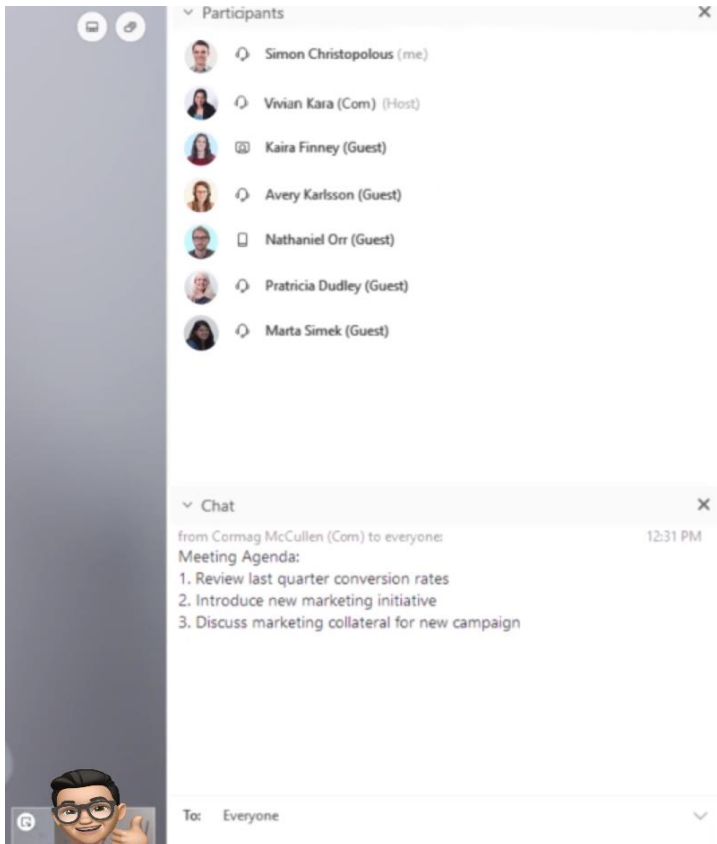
Participants

Simon Christopolous (me)

Vivian Kara (Com) (Host)

Kaira Finney (Guest)

Avery Karlsson (Guest)

Nathaniel Orr (Guest)

Pratricia Dudley (Guest)

Marta Simek (Guest)

Chat

from Cormag McCullen (Com) to everyone: 12:31 PM

Meeting Agenda:
1. Review last quarter conversion rates
2. Introduce new marketing initiative
3. Discuss marketing collateral for new campaign

To: Everyone